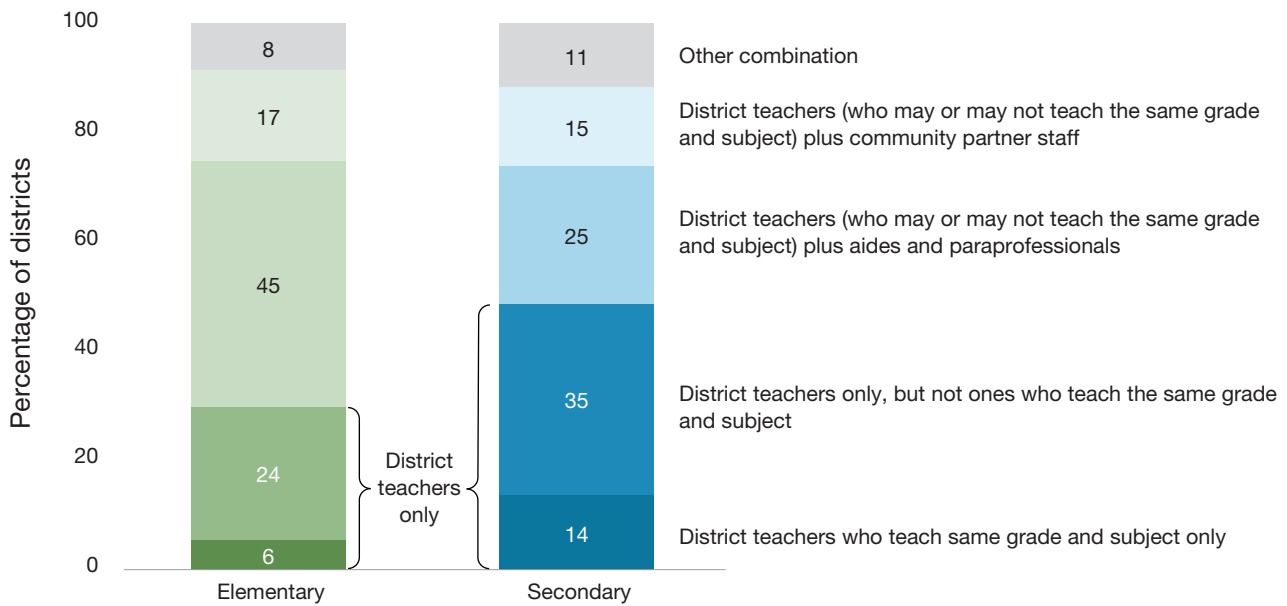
Percentage of districts

100
80
60
40
20
0

8
17
45
24
6
Elementary

District teachers only

11
15
25
35
14
Secondary

Other combination

District teachers (who may or may not teach the same grade and subject) plus community partner staff

District teachers (who may or may not teach the same grade and subject) plus aides and paraprofessionals

District teachers only, but not ones who teach the same grade and subject

District teachers who teach same grade and subject only